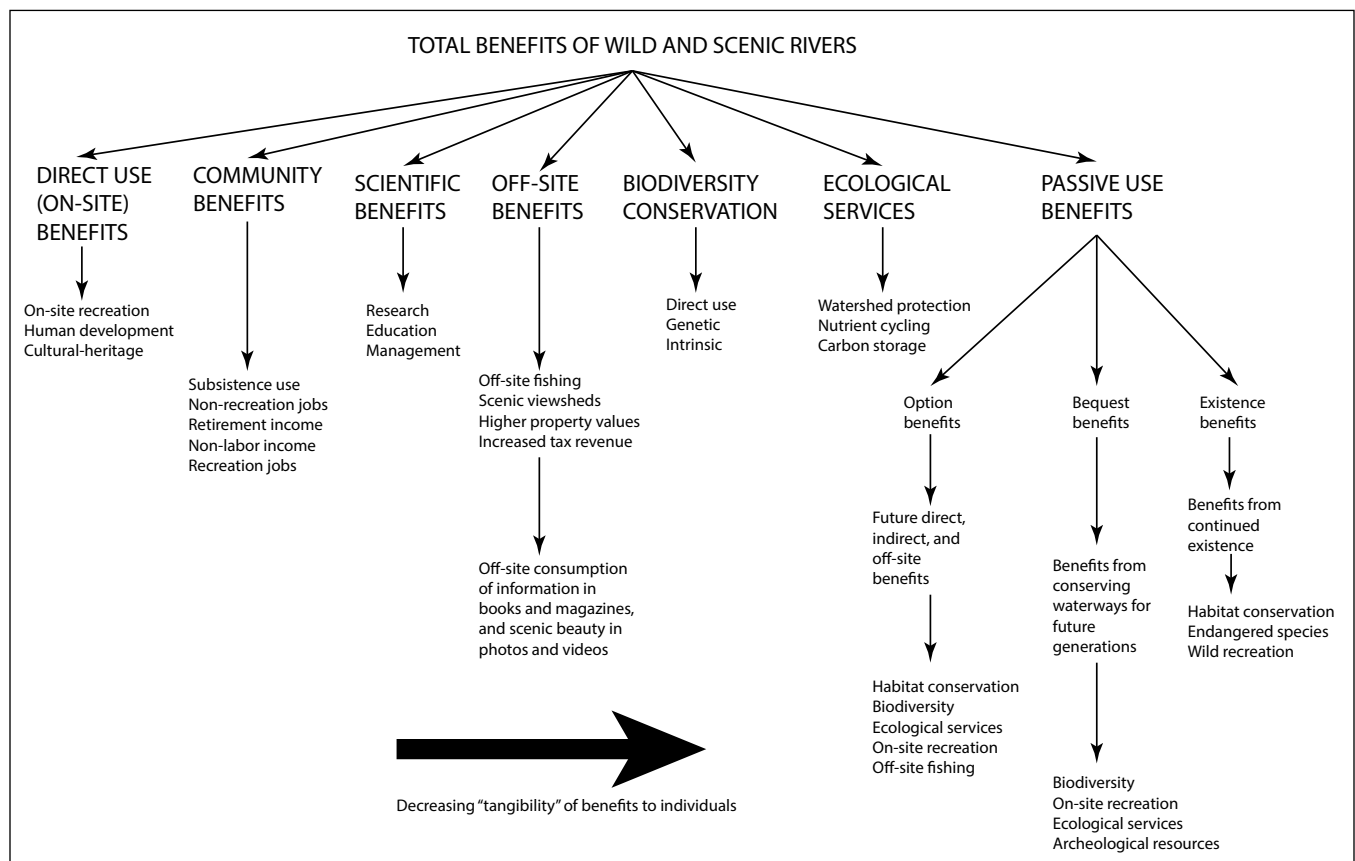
TOTAL BENEFITS OF WILD AND SCENIC RIVERS

DIRECT USE (ON-SITE) BENEFITS

On-site recreation
Human development
Cultural-heritage

COMMUNITY BENEFITS

Subsistence use
Non-recreation jobs
Retirement income
Non-labor income
Recreation jobs

SCIENTIFIC BENEFITS

Research
Education
Management

OFF-SITE BENEFITS

Off-site fishing
Scenic viewsheds
Higher property values
Increased tax revenue

Off-site consumption of information in books and magazines, and scenic beauty in photos and videos

BIODIVERSITY CONSERVATION

Direct use
Genetic
Intrinsic

ECOLOGICAL SERVICES

Watershed protection
Nutrient cycling
Carbon storage

PASSIVE USE BENEFITS

Option benefits

Future direct, indirect, and off-site benefits

Habitat conservation
Biodiversity
Ecological services
On-site recreation
Off-site fishing

Bequest benefits

Benefits from conserving waterways for future generations

Biodiversity
On-site recreation
Ecological services
Archeological resources

Existence benefits

Benefits from continued existence

Habitat conservation
Endangered species
Wild recreation

Decreasing "tangibility" of benefits to individuals